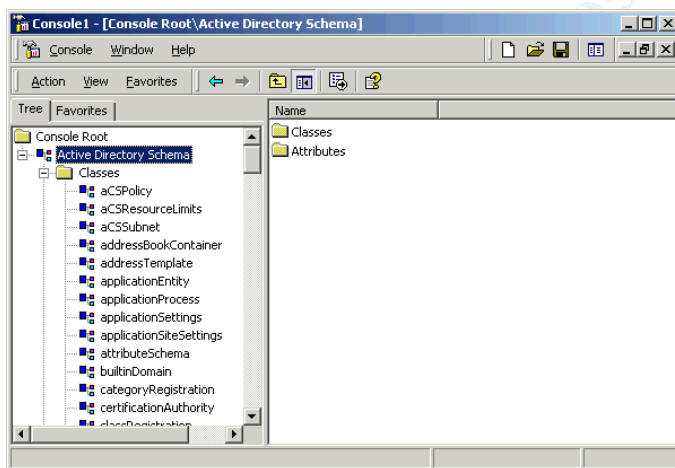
Console1 - [Console Root\Active Directory Schema]

Console Window Help

Action View Favorites

Tree Favorites

Console Root
Active Directory Schema
Classes
aCSPolicy
aCSResourceLimits
aCSSubnet
addressBookContainer
addressTemplate
applicationEntity
applicationProcess
applicationSettings
applicationSiteSettings
attributeSchema
builtinDomain
categoryRegistration
certificationAuthority
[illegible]

Name
Classes
Attributes